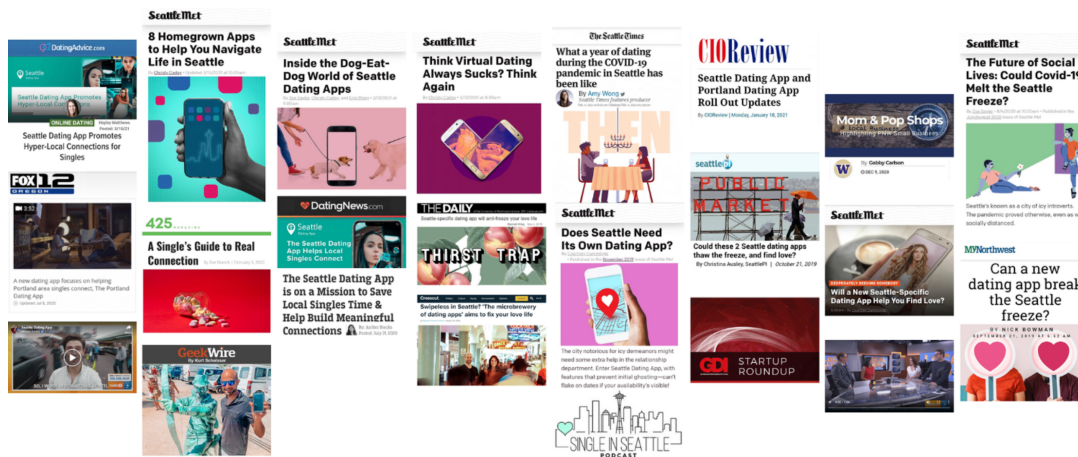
DatingAdvice.com

Seattle

Seattle Dating App Promotes Hyper-Local Connections

ONLINE DATING

Hayley Matthews Posted: 3/15/21

Seattle Dating App Promotes Hyper-Local Connections for Singles

FOX 12 OREGON

A new dating app focuses on helping Portland area singles connect, The Portland Dating App

Updated: Jul 6, 2020

SeattleMet

8 Homegrown Apps to Help You Navigate Life in Seattle

By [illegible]

425 MAGAZINE

A Single's Guide to Real Connection

By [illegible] | February 4, 2022

GeekWire

By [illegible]

SeattleMet

Inside the Dog-Eat-Dog World of Seattle Dating Apps

By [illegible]

DatingNews.com

Seattle

The Seattle Dating App Helps Local Singles Connect

The Seattle Dating App is on a Mission to Save Local Singles Time & Help Build Meaningful Connections

By: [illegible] Posted: July 31, 2020

SeattleMet

Think Virtual Dating Always Sucks? Think Again

By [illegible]

THE DAILY

Seattle-specific dating app will anti-freeze your love life

THIRST TRAP

Swipeless in Seattle? 'The microbrewery of dating apps' aims to fix your love life

The Seattle Times

What a year of dating during the COVID-19 pandemic in Seattle has been like

By Amy Wong
Seattle Times features producer

THEN

SeattleMet

Does Seattle Need Its Own Dating App?

By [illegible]

Published in the November 2019 issue of Seattle Met

The city notorious for icy demeanors might need some extra help in the relationship department. Enter Seattle Dating App, with features that prevent initial ghosting—can't flake on dates if your availability's visible!

SINGLE IN SEATTLE PODCAST

CIOReview

Seattle Dating App and Portland Dating App Roll Out Updates

By CIOReview | Monday, January 18, 2021

seattlepi

PUBLIC MARKET

Could these 2 Seattle dating apps thaw the freeze, and find love?

By Christina Ausley, SeattlePI | October 21, 2019

GDI STARTUP ROUNDUP

Mom & Pop Shops

Highlighting PNW Small Businesses

By Gabby Carlson

DEC 9, 2020

SeattleMet

Will a New Seattle-Specific Dating App Help You Find Love?

By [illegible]

SeattleMet

The Future of Social Lives: Could Covid-19 Melt the Seattle Freeze?

By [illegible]

Seattle's known as a city of icy introverts. The pandemic proved otherwise, even as we socially distanced.

MyNorthwest

Can a new dating app break the Seattle freeze?

BY NICK BOWMAN

SEPTEMBER 21, 2019 AT 5:52 AM